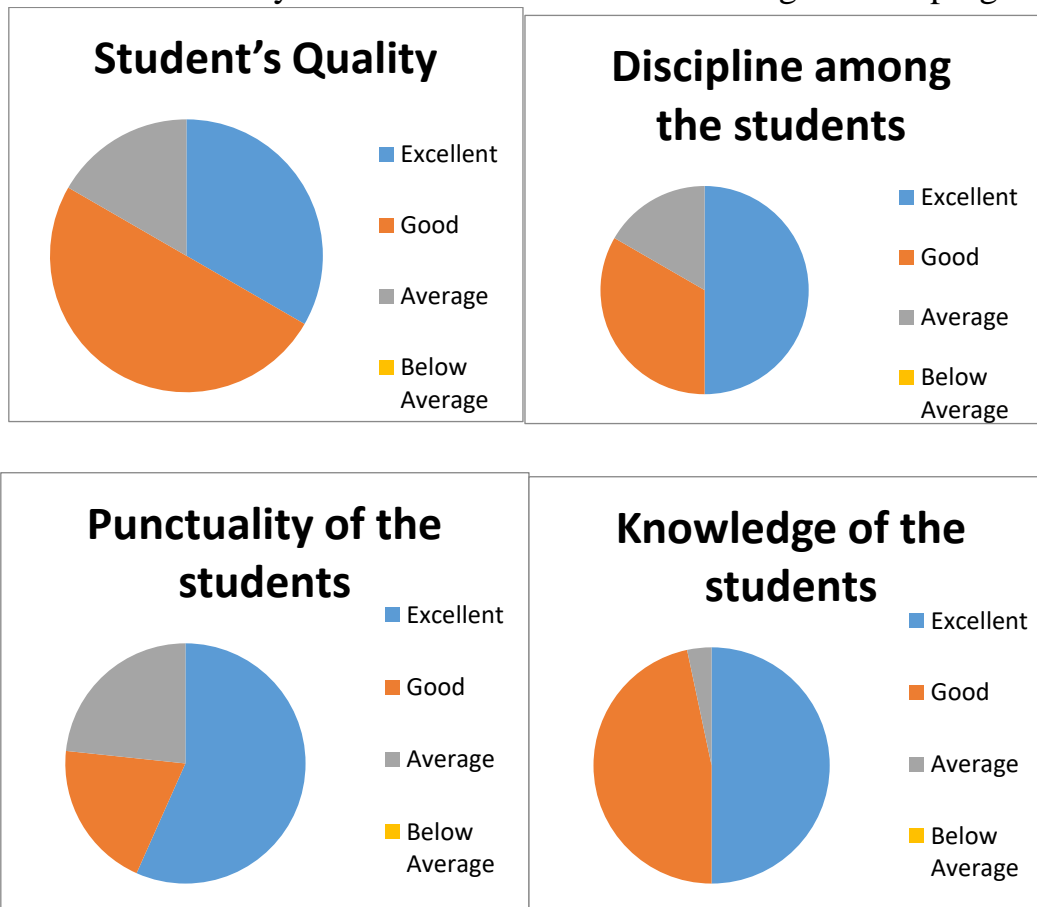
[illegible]

Student's Quality

Excellent

Good

Average

Below Average

Discipline among the students

Excellent

Good

Average

Below Average

Punctuality of the students

Excellent

Good

Average

Below Average

Knowledge of the students

Excellent

Good

Average

Below Average